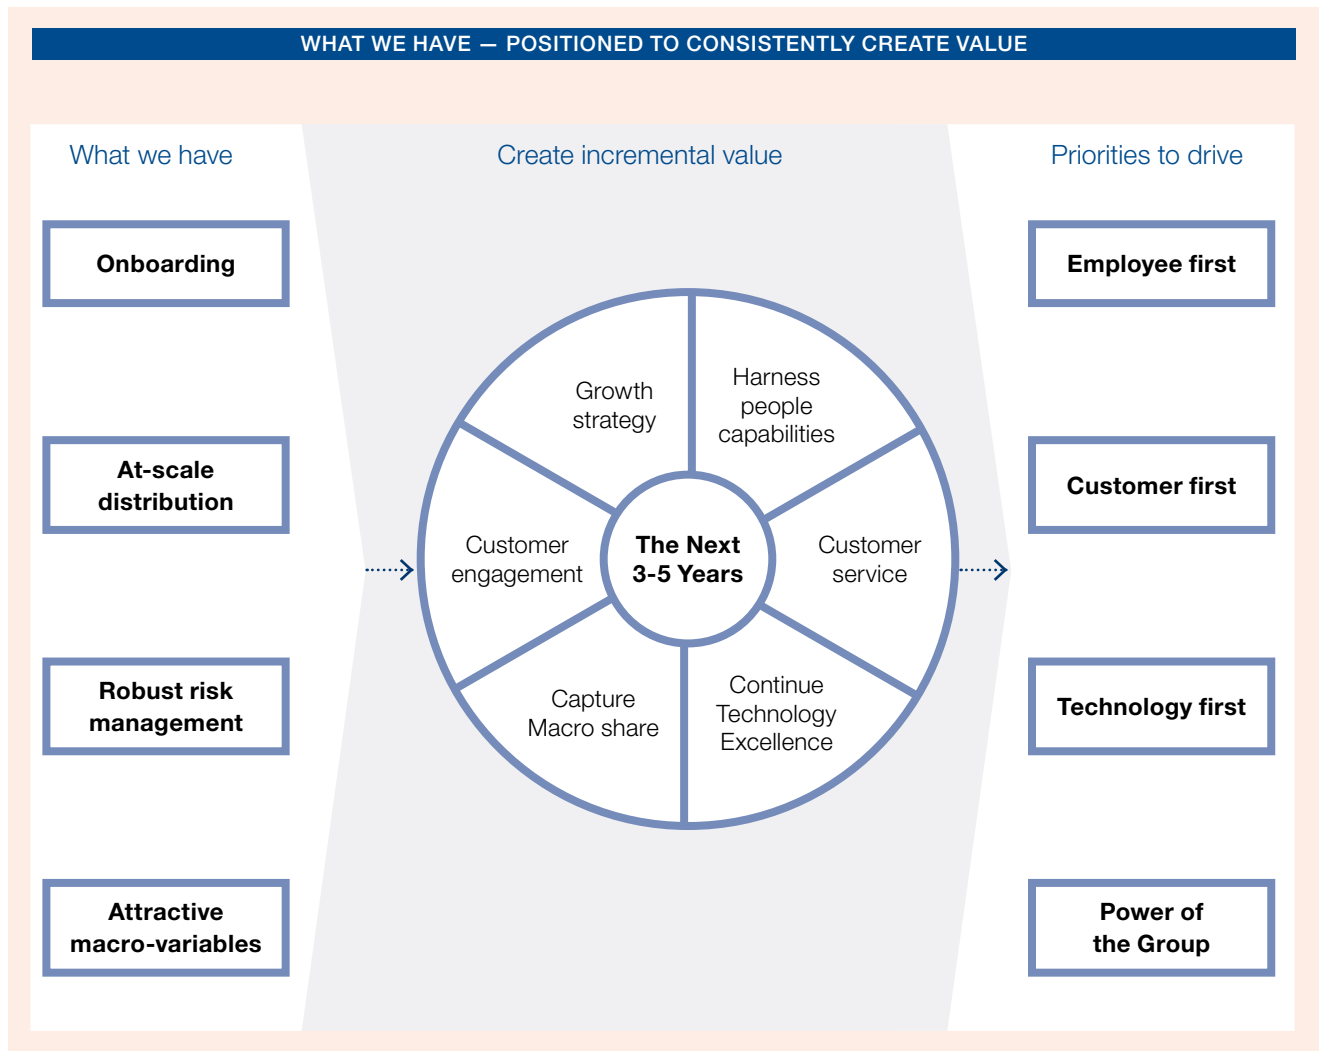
WHAT WE HAVE — POSITIONED TO CONSISTENTLY CREATE VALUE

What we have

Onboarding

At-scale distribution

Robust risk management

Attractive macro-variables

Create incremental value

The Next 3-5 Years

Growth strategy

Harness people capabilities

Customer service

Continue Technology Excellence

Capture Macro share

Customer engagement

Priorities to drive

Employee first

Customer first

Technology first

Power of the Group